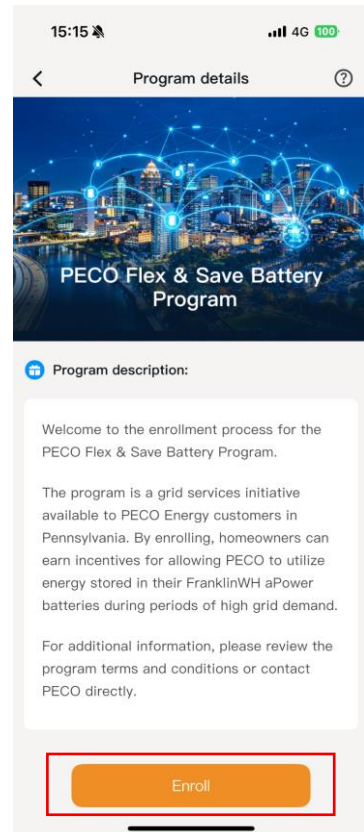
15:15

4G 100

<

Program details

?

PECO Flex & Save Battery Program

Program description:

Welcome to the enrollment process for the PECO Flex & Save Battery Program.

The program is a grid services initiative available to PECO Energy customers in Pennsylvania. By enrolling, homeowners can earn incentives for allowing PECO to utilize energy stored in their FranklinWH aPower batteries during periods of high grid demand.

For additional information, please review the program terms and conditions or contact PECO directly.

Enroll